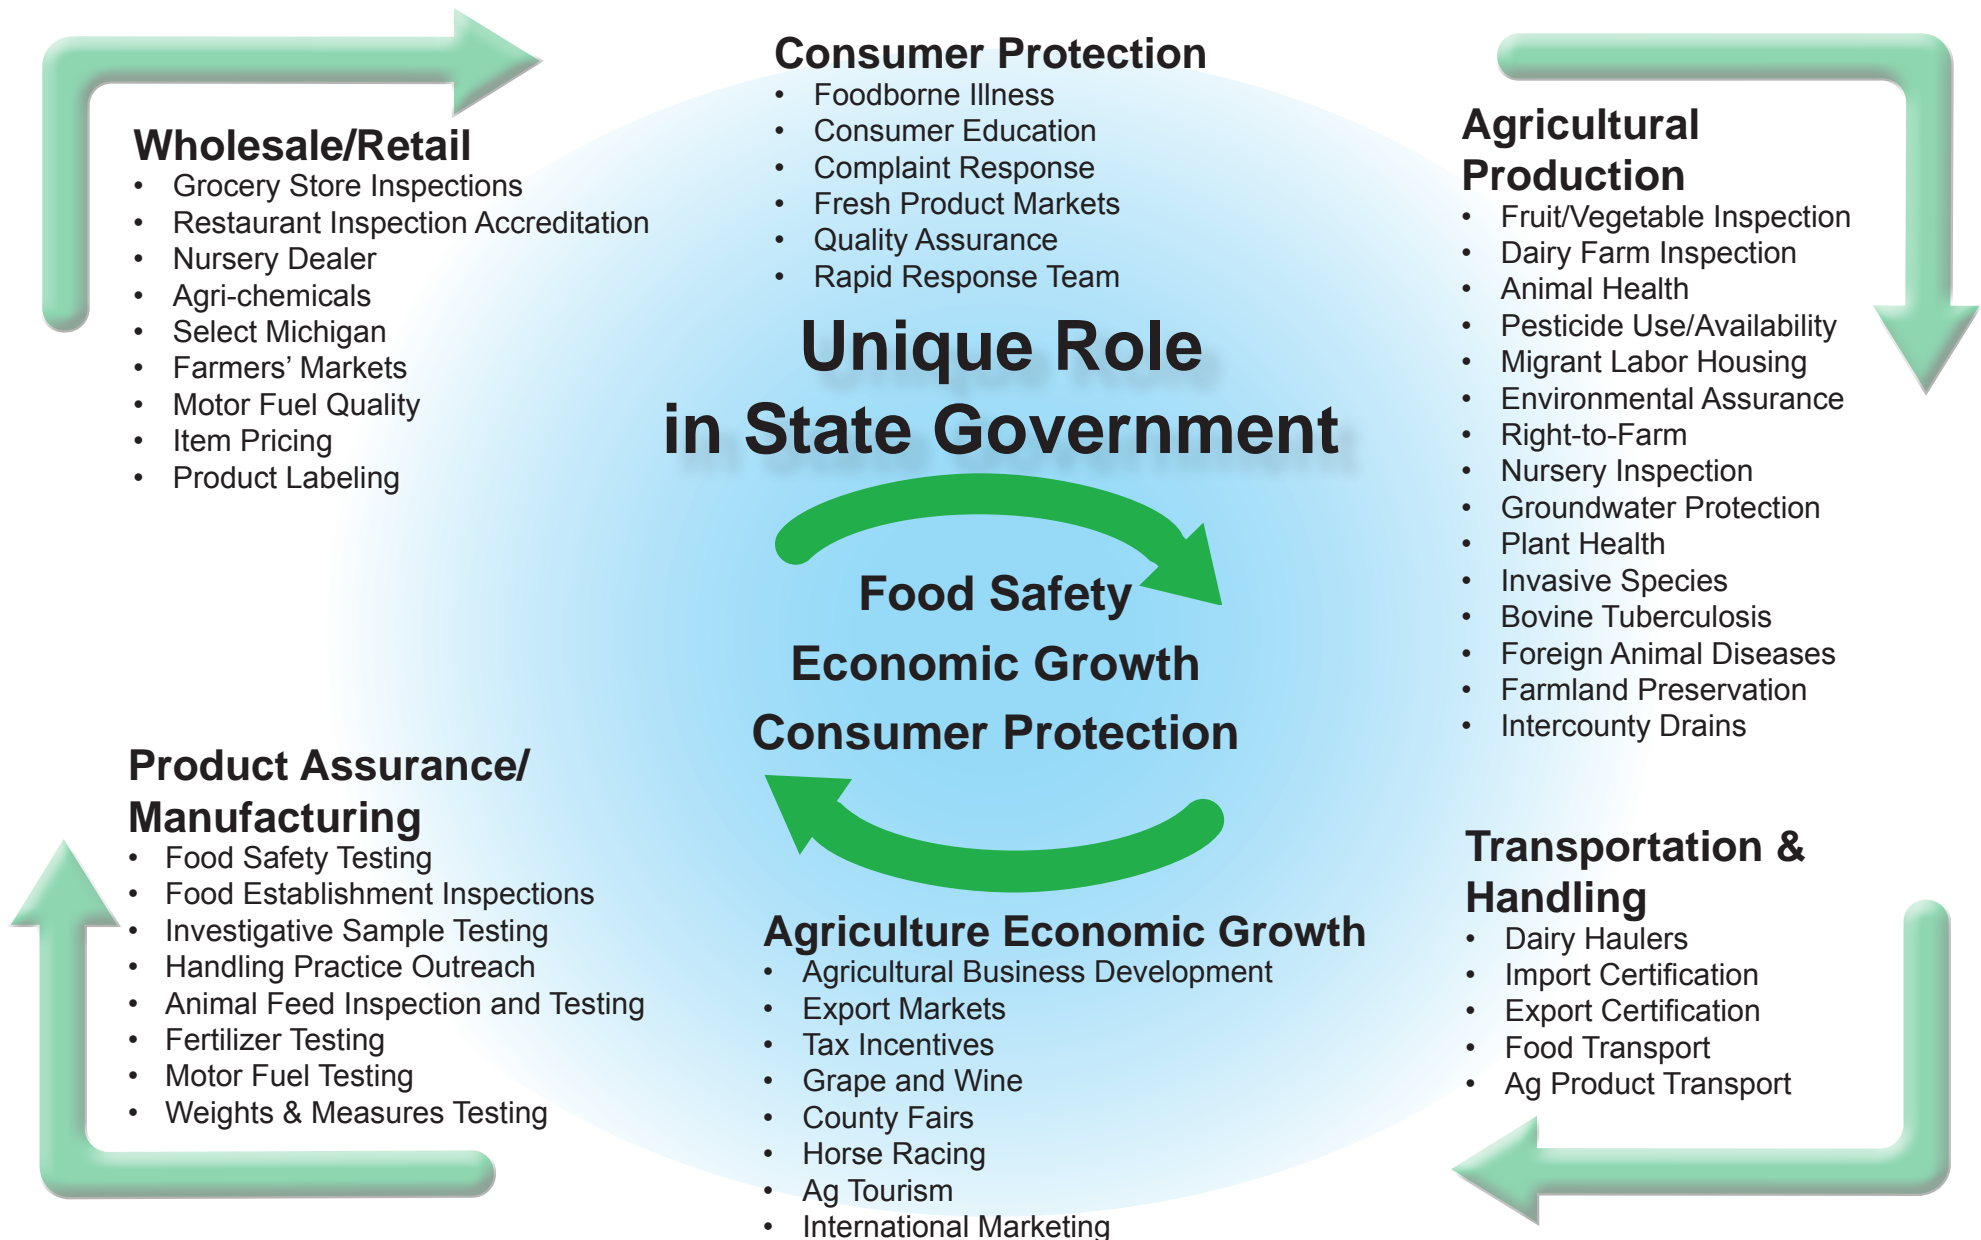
Consumer Protection
- Foodborne Illness
- Consumer Education
- Complaint Response
- Fresh Product Markets
- Quality Assurance
- Rapid Response Team

Wholesale/Retail
- Grocery Store Inspections
- Restaurant Inspection Accreditation
- Nursery Dealer
- Agri-chemicals
- Select Michigan
- Farmers' Markets
- Motor Fuel Quality
- Item Pricing
- Product Labeling

Agricultural Production
- Fruit/Vegetable Inspection
- Dairy Farm Inspection
- Animal Health
- Pesticide Use/Availability
- Migrant Labor Housing
- Environmental Assurance
- Right-to-Farm
- Nursery Inspection
- Groundwater Protection
- Plant Health
- Invasive Species
- Bovine Tuberculosis
- Foreign Animal Diseases
- Farmland Preservation
- Intercounty Drains

Unique Role in State Government

Food Safety
Economic Growth
Consumer Protection

Product Assurance/ Manufacturing
- Food Safety Testing
- Food Establishment Inspections
- Investigative Sample Testing
- Handling Practice Outreach
- Animal Feed Inspection and Testing
- Fertilizer Testing
- Motor Fuel Testing
- Weights & Measures Testing

Transportation & Handling
- Dairy Haulers
- Import Certification
- Export Certification
- Food Transport
- Ag Product Transport

Agriculture Economic Growth
- Agricultural Business Development
- Export Markets
- Tax Incentives
- Grape and Wine
- County Fairs
- Horse Racing
- Ag Tourism
- International Marketing